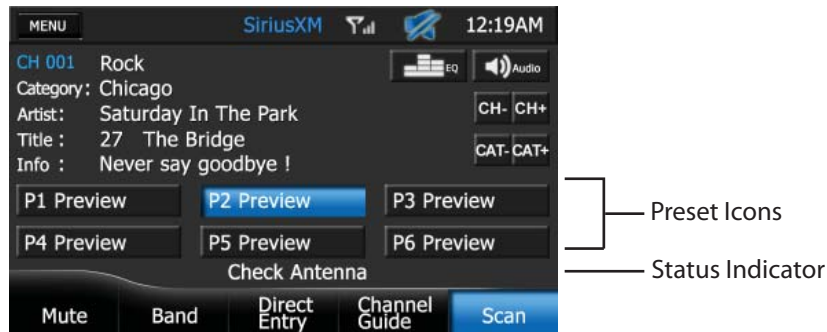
MENU SiriusXM 12:19AM

CH 001 Rock
Category: Chicago
Artist: Saturday In The Park
Title: 27 The Bridge
Info: Never say goodbye !

EQ Audio
CH- CH+
CAT- CAT+

P1 Preview P2 Preview P3 Preview
P4 Preview P5 Preview P6 Preview

Check Antenna

Mute Band Direct Entry Channel Guide Scan

Preset Icons
Status Indicator